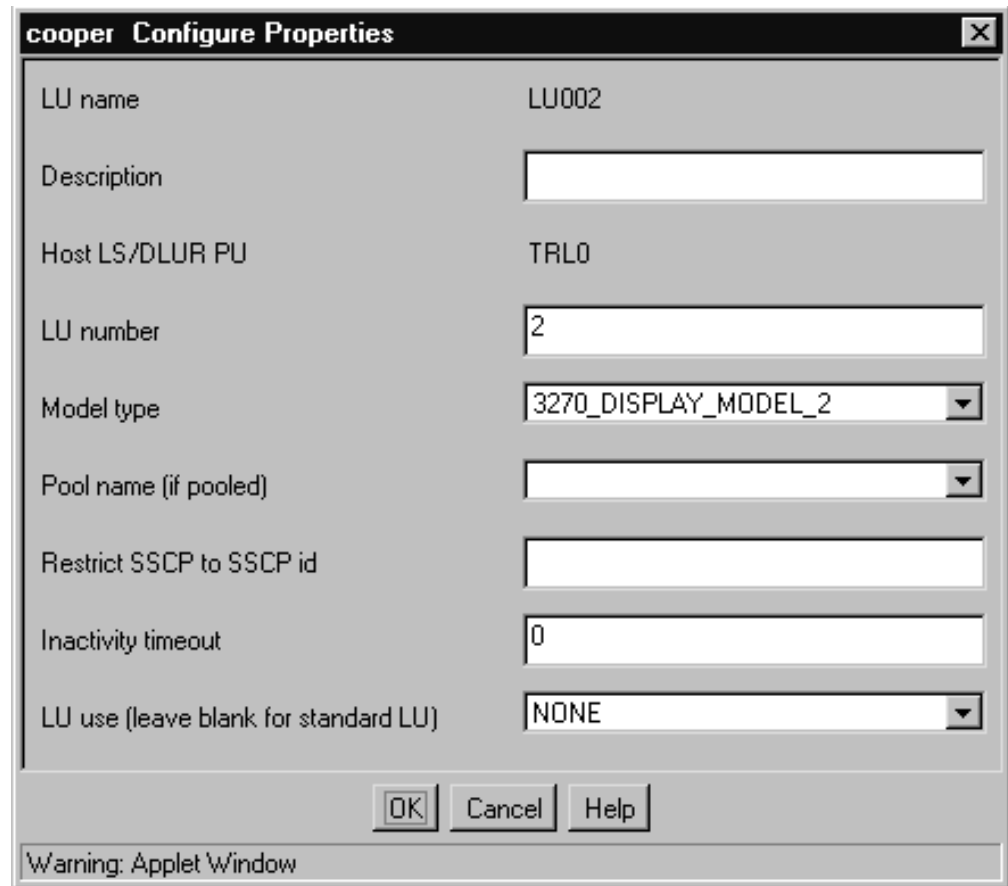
cooper Configure Properties

LU name LU002

Description

Host LS/DLUR PU TRL0

LU number 2

Model type 3270_DISPLAY_MODEL_2

Pool name (if pooled)

Restrict SSCP to SSCP id

Inactivity timeout 0

LU use (leave blank for standard LU) NONE

OK Cancel Help

Warning: Applet Window